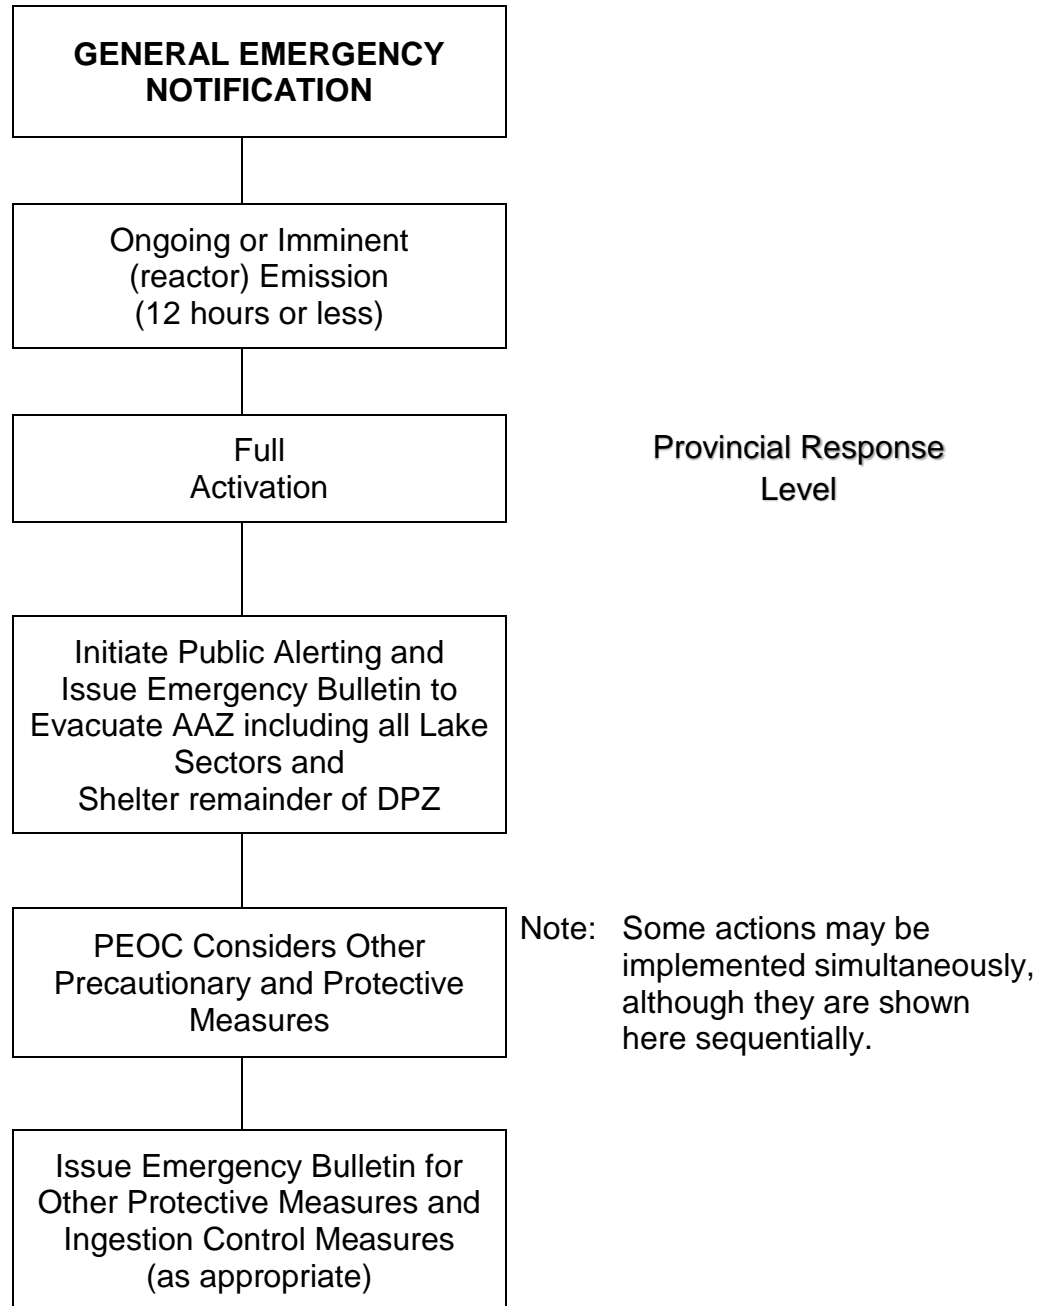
GENERAL EMERGENCY NOTIFICATION

Ongoing or Imminent (reactor) Emission (12 hours or less)

Full Activation

Provincial Response Level

Initiate Public Alerting and Issue Emergency Bulletin to Evacuate AAZ including all Lake Sectors and Shelter remainder of DPZ

PEOC Considers Other Precautionary and Protective Measures

Note: Some actions may be implemented simultaneously, although they are shown here sequentially.

Issue Emergency Bulletin for Other Protective Measures and Ingestion Control Measures (as appropriate)